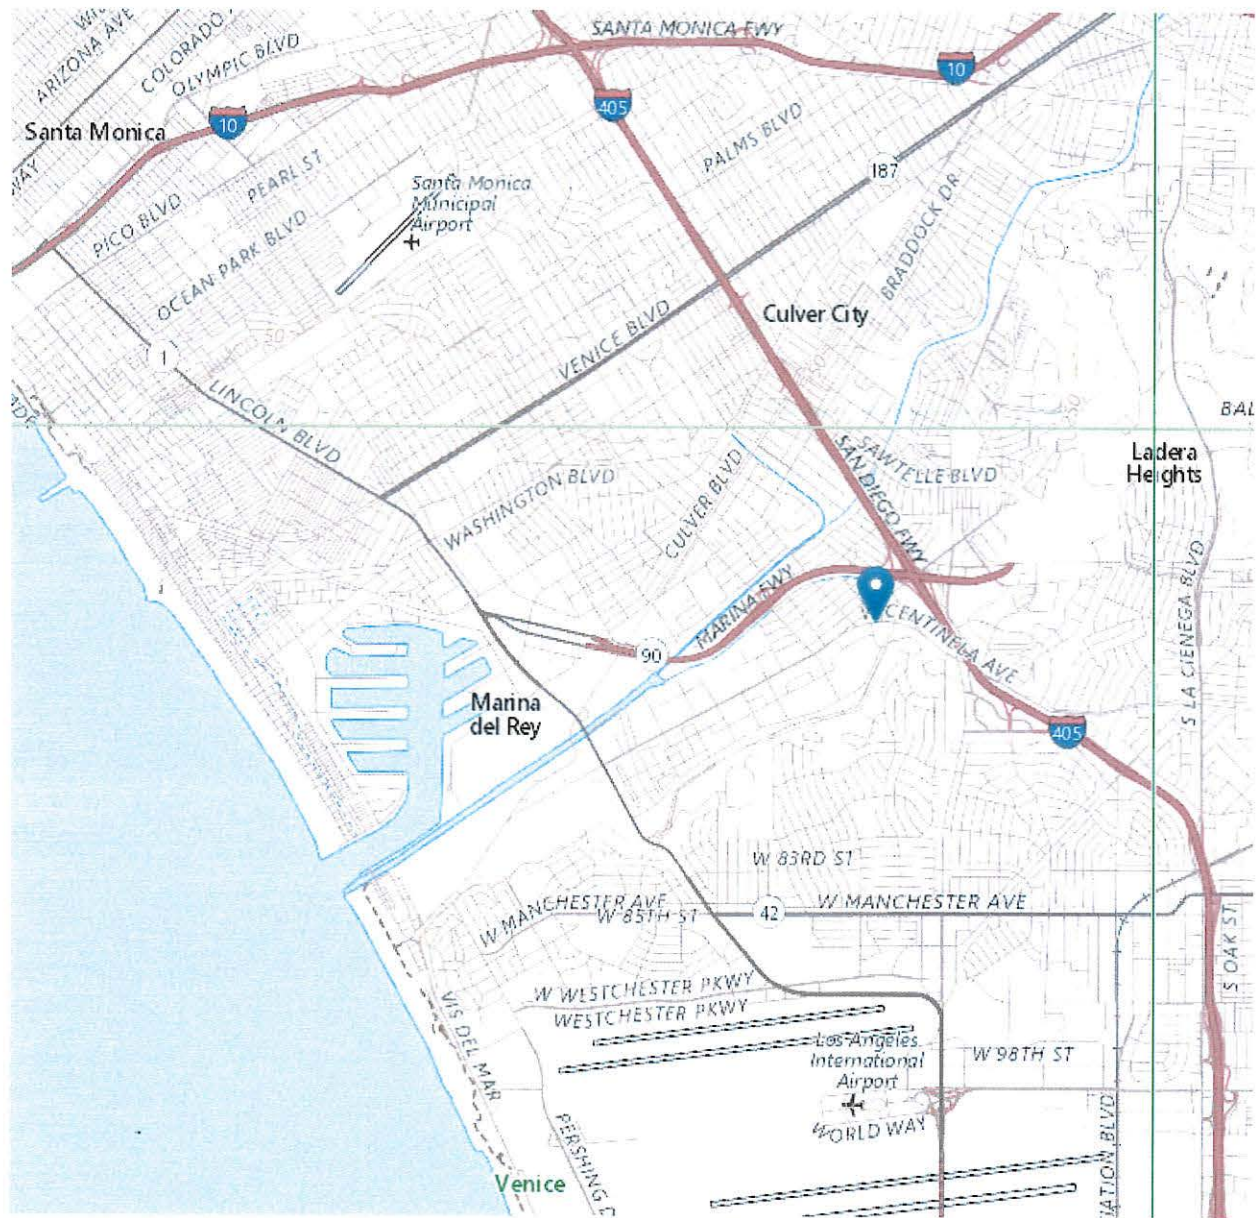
WIL
ARIZONA AVE
COLORADO
OLYMPIC BLVD
SANTA MONICA FWY
10
405
10
Santa Monica
WAY
PICO BLVD
PEARL ST
PALMS BLVD
187
Santa Monica Municipal Airport
BRADDOCK DR
OCEAN PARK BLVD
50
Culver City
VENICE BLVD
1
LINCOLN BLVD
BAL
SAWTELLE BLVD
SAN DIEGO FWY
Ladera Heights
WASHINGTON BLVD
CULVER BLVD
MARINA FWY
CENTINELA AVE
90
S LA CIENEGA BLVD
Marina del Rey
405
W 83RD ST
W MANCHESTER AVE
W 85TH ST
42
W MANCHESTER AVE
S OAK ST
W WESTCHESTER PKWY
WESTCHESTER PKWY
VIS DEL MAR
Los Angeles International Airport
W 98TH ST
WORLD WAY
PERSHING D
ATION BLVD
Venice